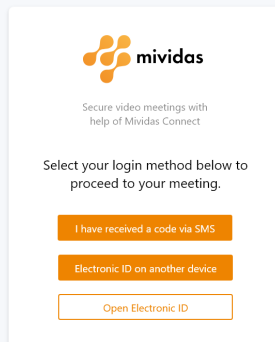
mividas

Secure video meetings with help of Mividas Connect

Select your login method below to proceed to your meeting.

I have received a code via SMS

Electronic ID on another device

Open Electronic ID